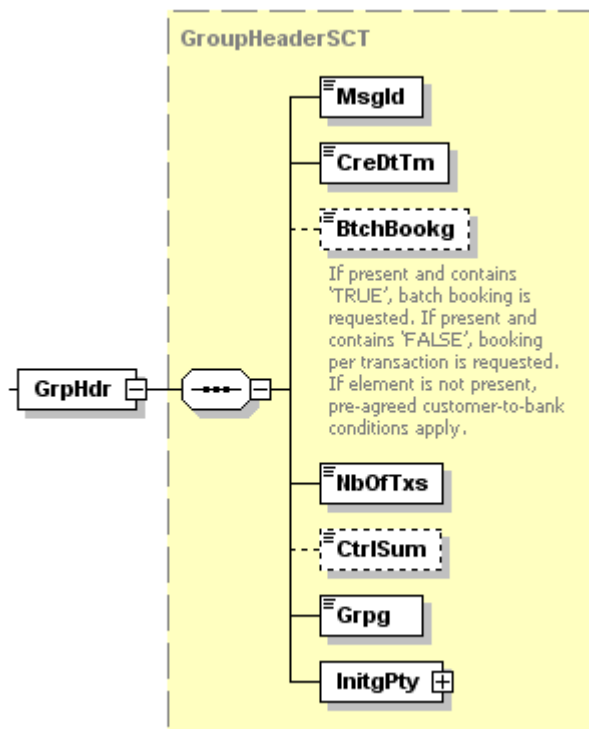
GroupHeaderSCT

GrpHdr

MsgId

CreDtTm

BtchBookg

If present and contains 'TRUE', batch booking is requested. If present and contains 'FALSE', booking per transaction is requested. If element is not present, pre-agreed customer-to-bank conditions apply.

NbOfTxs

CtrlSum

Grpg

InitgPty